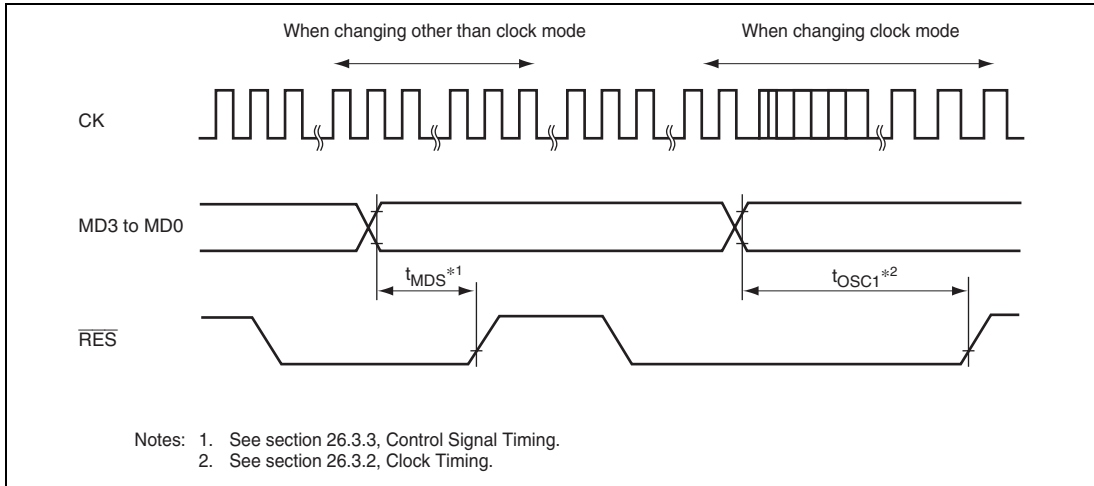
When changing other than clock mode

When changing clock mode

CK

MD3 to MD0

$t_{MDS}$*1

$t_{OSC1}$*2

$\overline{RES}$

Notes: 1. See section 26.3.3, Control Signal Timing.
2. See section 26.3.2, Clock Timing.